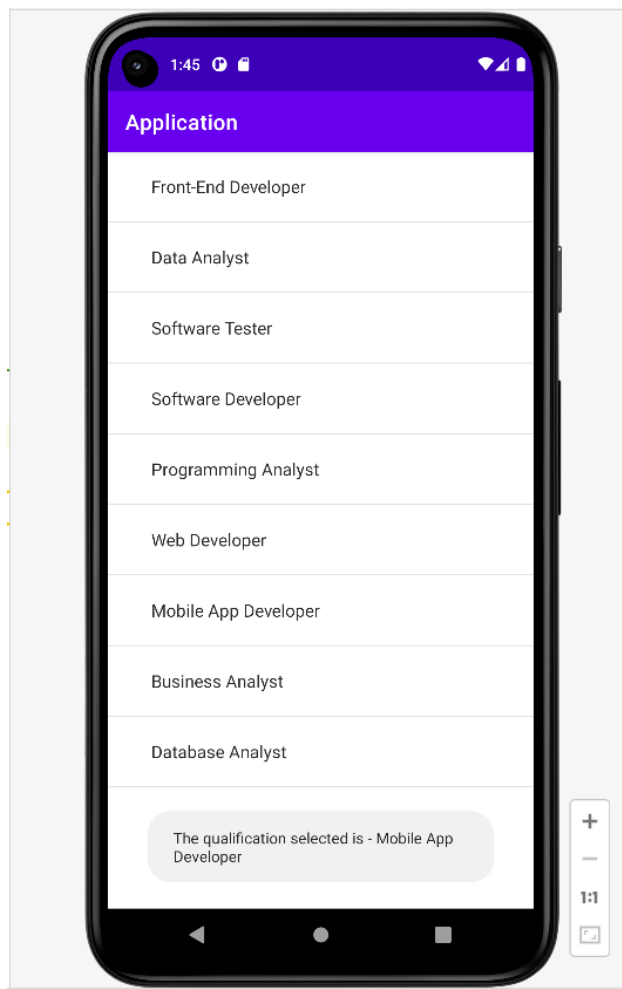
1:45

Application

Front-End Developer

Data Analyst

Software Tester

Software Developer

Programming Analyst

Web Developer

Mobile App Developer

Business Analyst

Database Analyst

The qualification selected is - Mobile App Developer

+

−

1:1